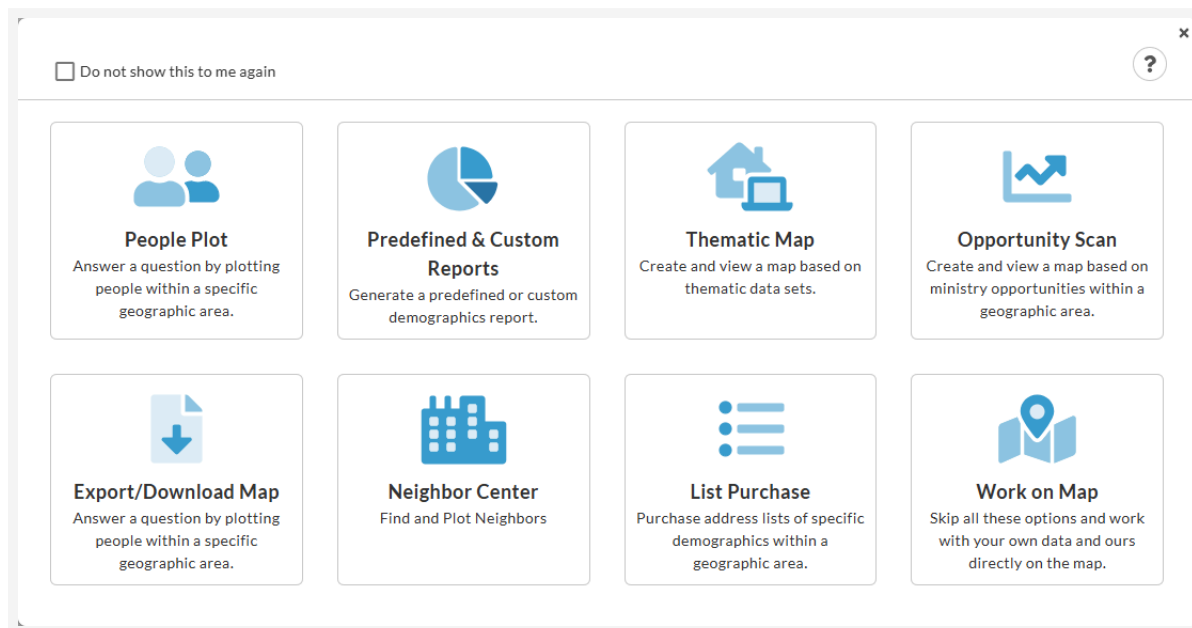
×

Do not show this to me again

?

People Plot
Answer a question by plotting people within a specific geographic area.

Predefined & Custom Reports
Generate a predefined or custom demographics report.

Thematic Map
Create and view a map based on thematic data sets.

Opportunity Scan
Create and view a map based on ministry opportunities within a geographic area.

Export/Download Map
Answer a question by plotting people within a specific geographic area.

Neighbor Center
Find and Plot Neighbors

List Purchase
Purchase address lists of specific demographics within a geographic area.

Work on Map
Skip all these options and work with your own data and ours directly on the map.